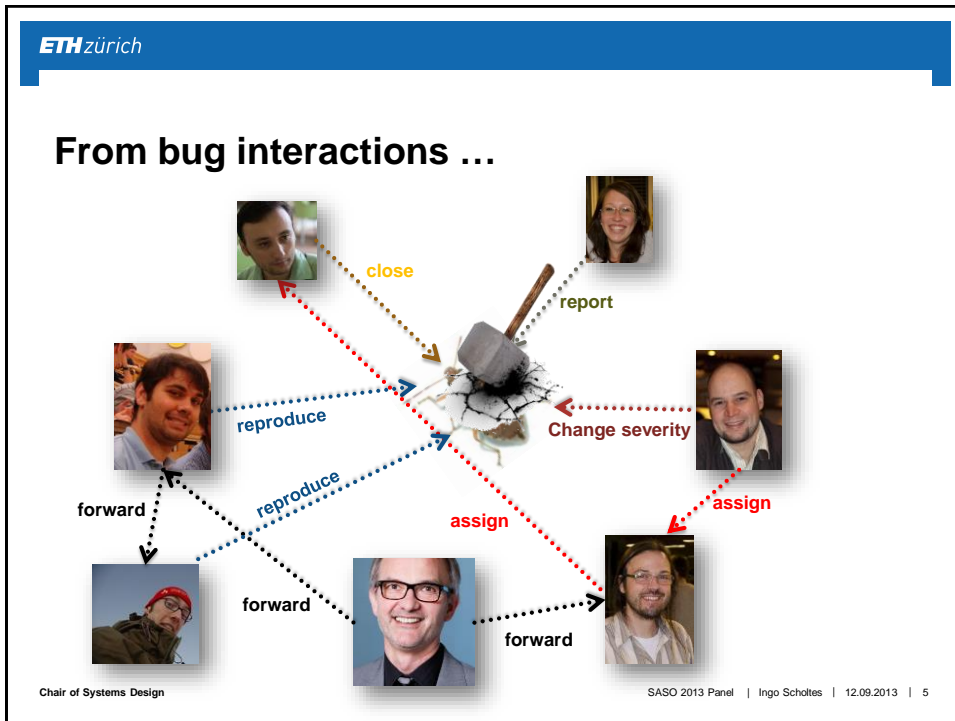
ETH zürich

From bug interactions …

close

report

reproduce

Change severity

reproduce

forward

assign

assign

forward

forward

Chair of Systems Design

SASO 2013 Panel | Ingo Scholtes | 12.09.2013 | 5